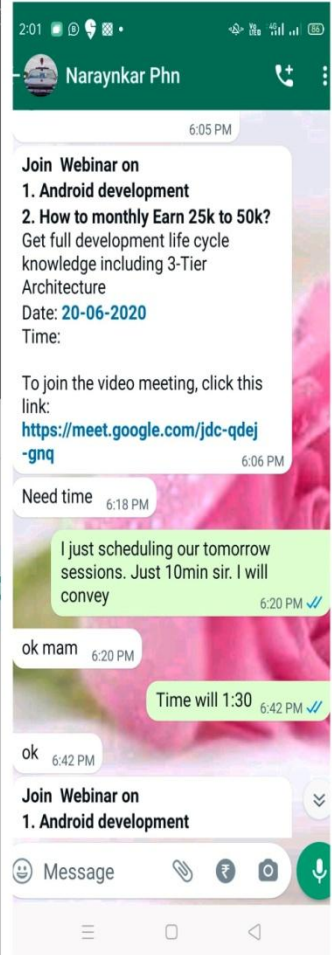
2:01 86

Naraynkar Phn

6:05 PM

Join Webinar on
1. Android development
2. How to monthly Earn 25k to 50k?
Get full development life cycle knowledge including 3-Tier Architecture
Date: 20-06-2020
Time:

To join the video meeting, click this link:
https://meet.google.com/jdc-qdej-gnq
6:06 PM

Need time 6:18 PM

I just scheduling our tomorrow sessions. Just 10min sir. I will convey 6:20 PM

ok mam 6:20 PM

Time will 1:30 6:42 PM

ok 6:42 PM

Join Webinar on
1. Android development

Message